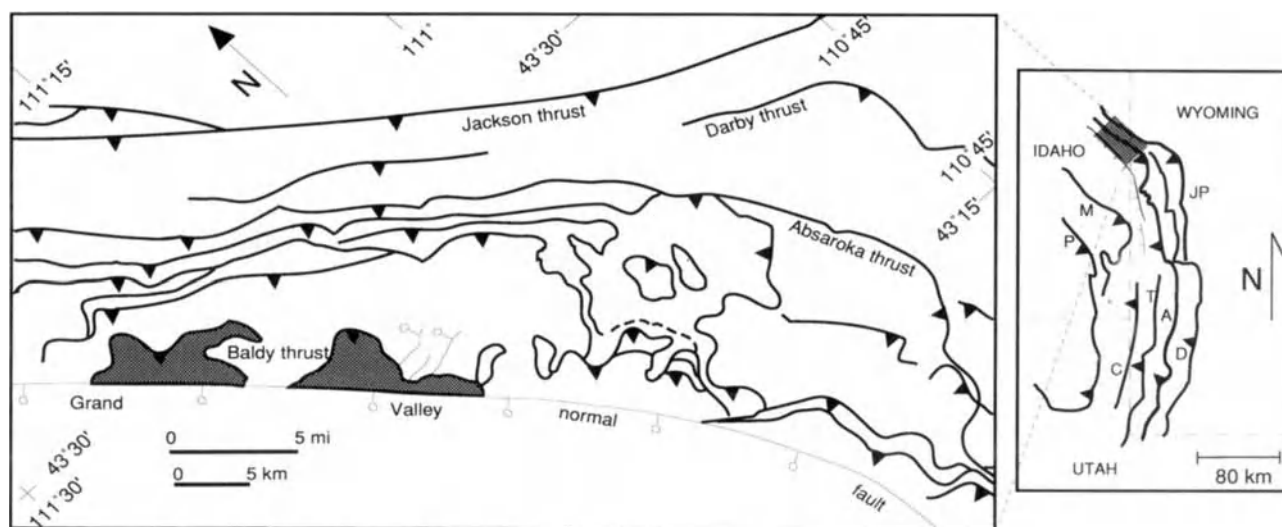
111°15'

111°

43°30'

110°45'

N

Jackson thrust

Darby thrust

110°45'

43°15'

Absaroka thrust

Baldy thrust

Grand

Valley

normal

fault

0 5 mi

0 5 km

43°30'

111°30'

IDAHO

WYOMING

M

P

JP

T

A

D

C

N

UTAH

80 km